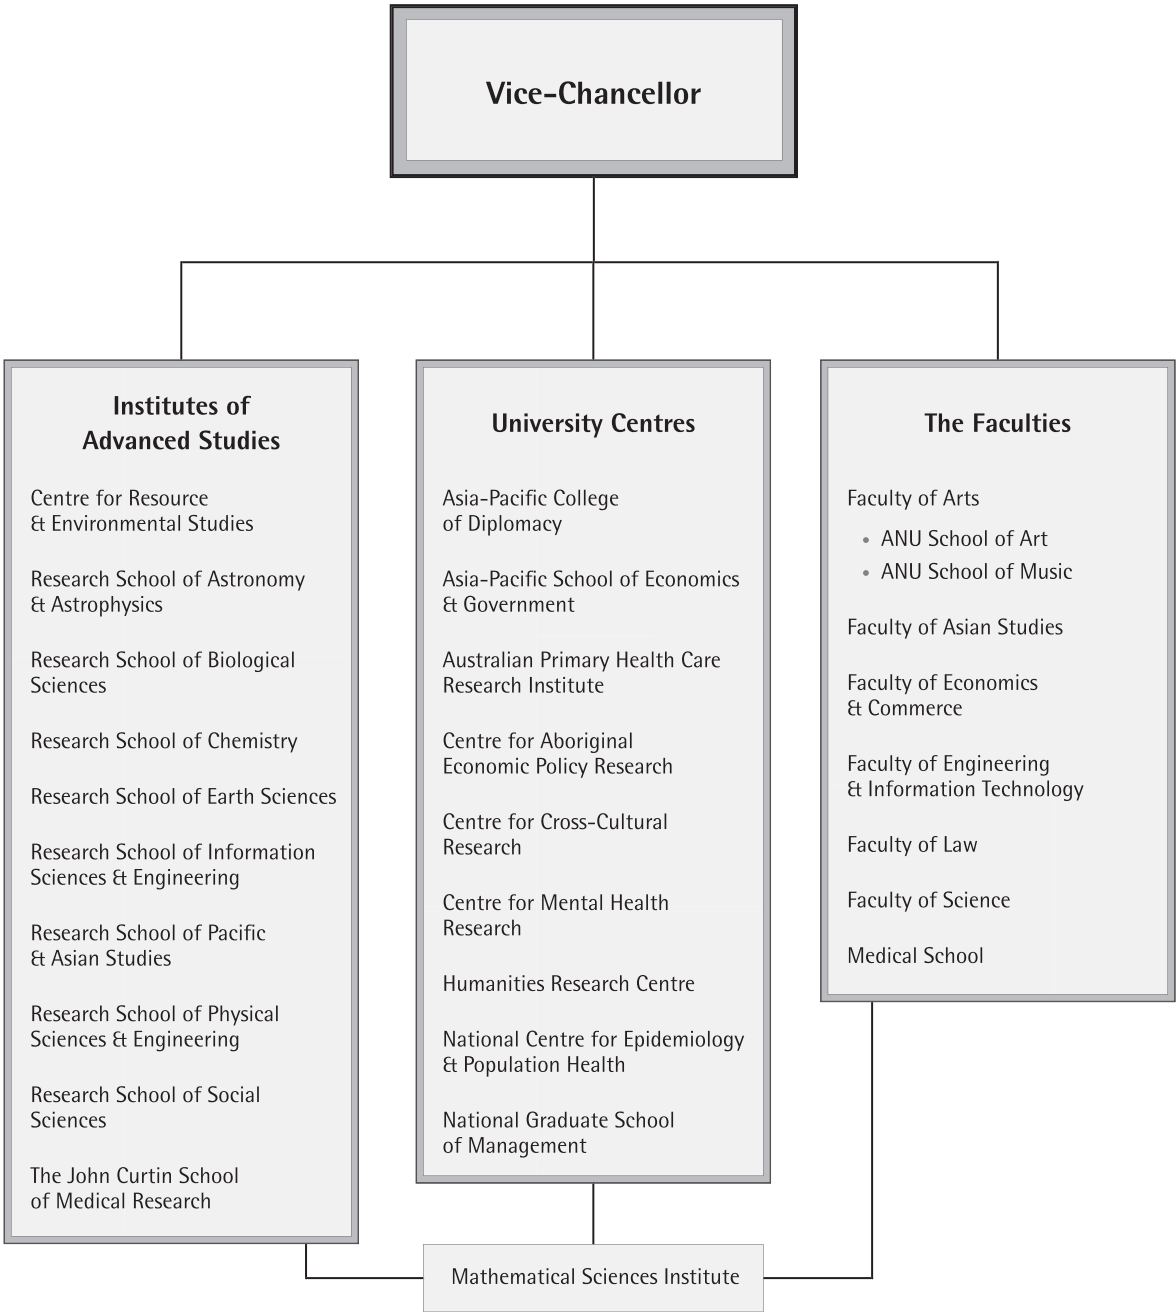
Vice-Chancellor

Institutes of Advanced Studies

Centre for Resource & Environmental Studies

Research School of Astronomy & Astrophysics

Research School of Biological Sciences

Research School of Chemistry

Research School of Earth Sciences

Research School of Information Sciences & Engineering

Research School of Pacific & Asian Studies

Research School of Physical Sciences & Engineering

Research School of Social Sciences

The John Curtin School of Medical Research

University Centres

Asia-Pacific College of Diplomacy

Asia-Pacific School of Economics & Government

Australian Primary Health Care Research Institute

Centre for Aboriginal Economic Policy Research

Centre for Cross-Cultural Research

Centre for Mental Health Research

Humanities Research Centre

National Centre for Epidemiology & Population Health

National Graduate School of Management

The Faculties

Faculty of Arts

• ANU School of Art
• ANU School of Music

Faculty of Asian Studies

Faculty of Economics & Commerce

Faculty of Engineering & Information Technology

Faculty of Law

Faculty of Science

Medical School

Mathematical Sciences Institute